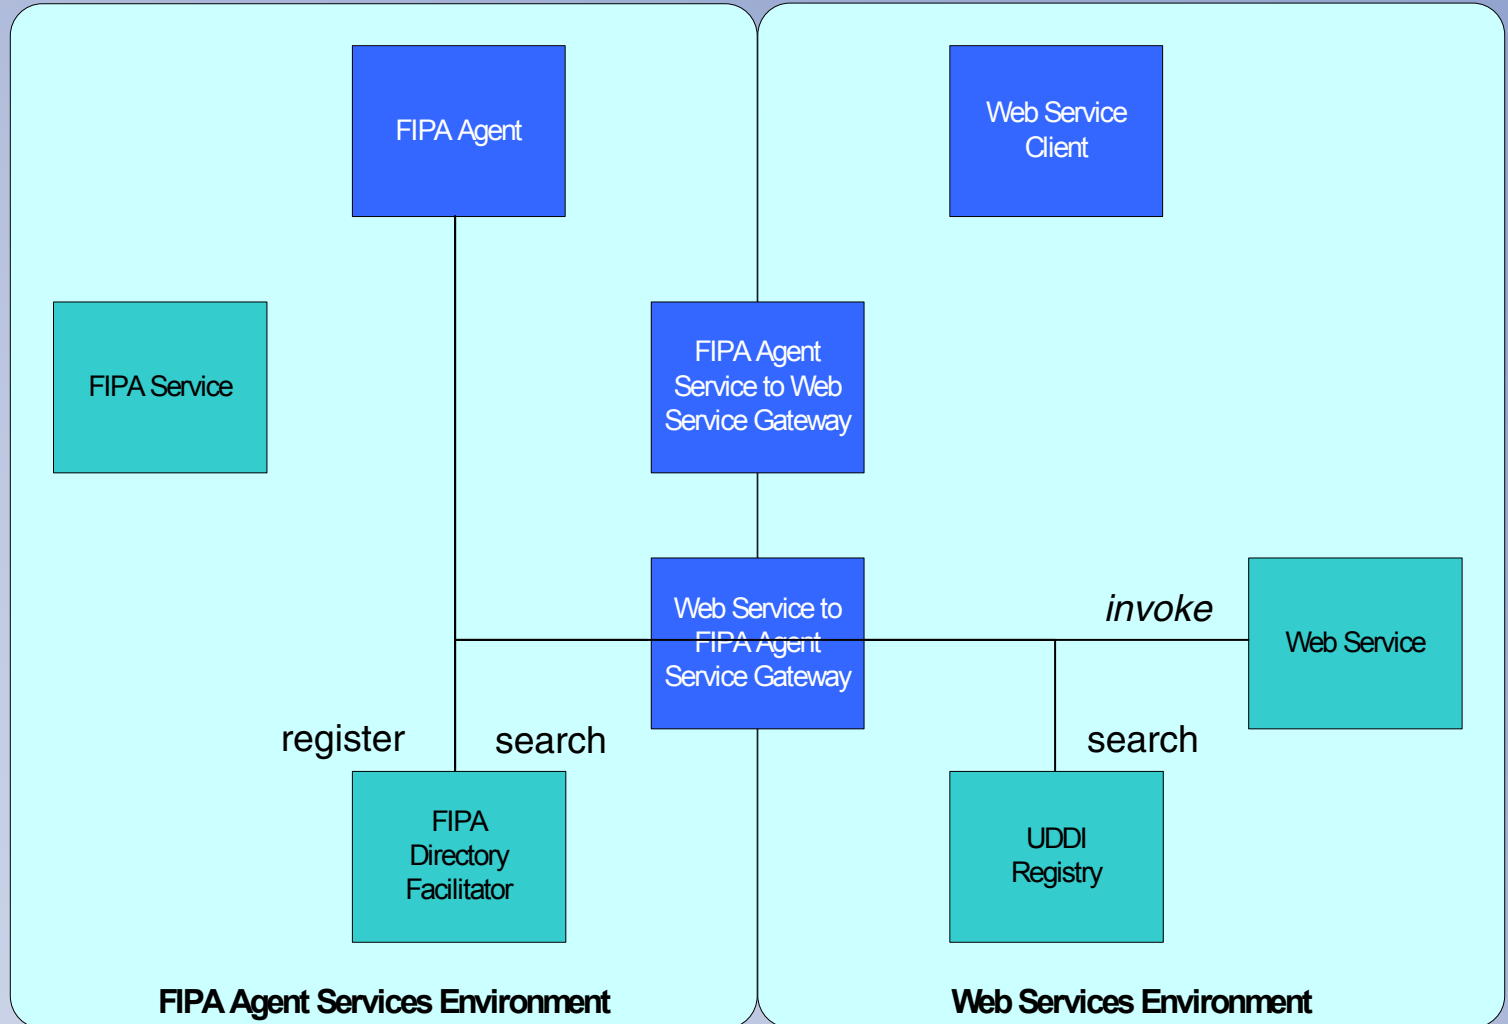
FIPA Agent

Web Service Client

FIPA Service

FIPA Agent Service to Web Service Gateway

Web Service to FIPA Agent Service Gateway

*invoke*

Web Service

register

search

search

FIPA Directory Facilitator

UDDI Registry

**FIPA Agent Services Environment**

**Web Services Environment**